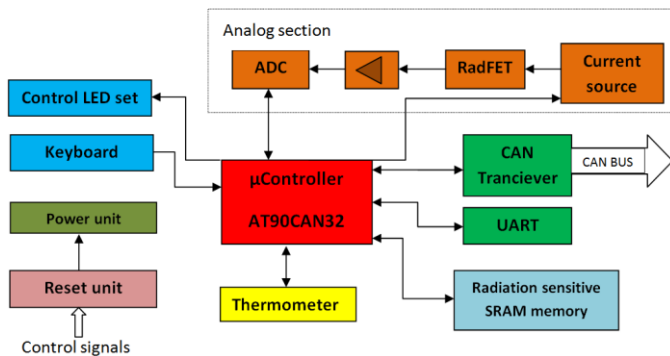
Analog section

ADC

RadFET

Current source

Control LED set

Keyboard

Power unit

Reset unit

Control signals

µController

AT90CAN32

Thermometer

CAN Tranciever

CAN BUS

UART

Radiation sensitive SRAM memory